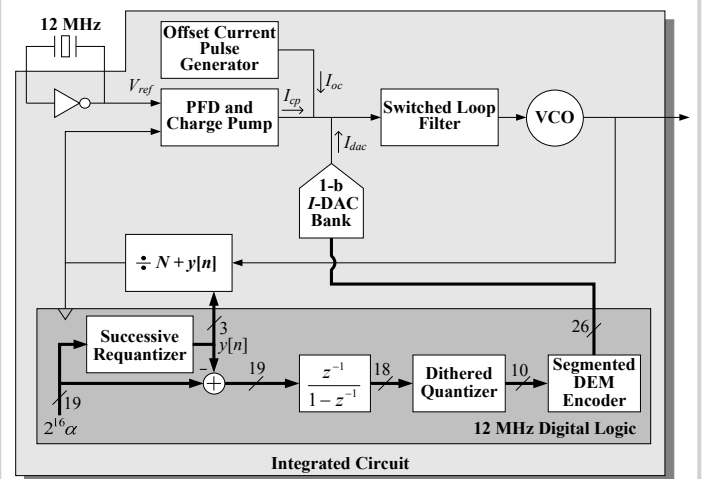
12 MHz

Offset Current Pulse Generator

$V_{ref}$

$I_{oc}$

PFD and Charge Pump

$I_{cp}$

Switched Loop Filter

VCO

$I_{dac}$

1-b $I$-DAC Bank

$\div N + y[n]$

Successive Requantizer

3

$y[n]$

−

19

$\frac{z^{-1}}{1-z^{-1}}$

18

Dithered Quantizer

10

26

Segmented DEM Encoder

19

$2^{16}\alpha$

12 MHz Digital Logic

Integrated Circuit